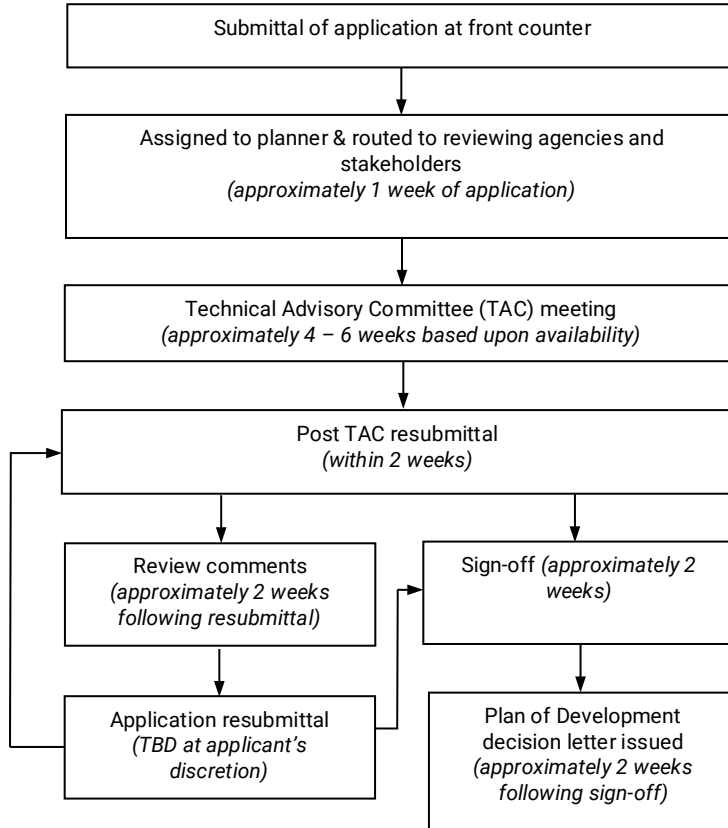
Submittal of application at front counter

Assigned to planner & routed to reviewing agencies and stakeholders
(approximately 1 week of application)

Technical Advisory Committee (TAC) meeting
(approximately 4 – 6 weeks based upon availability)

Post TAC resubmittal
(within 2 weeks)

Review comments
(approximately 2 weeks following resubmittal)

Sign-off (approximately 2 weeks)

Application resubmittal
(TBD at applicant's discretion)

Plan of Development decision letter issued
(approximately 2 weeks following sign-off)